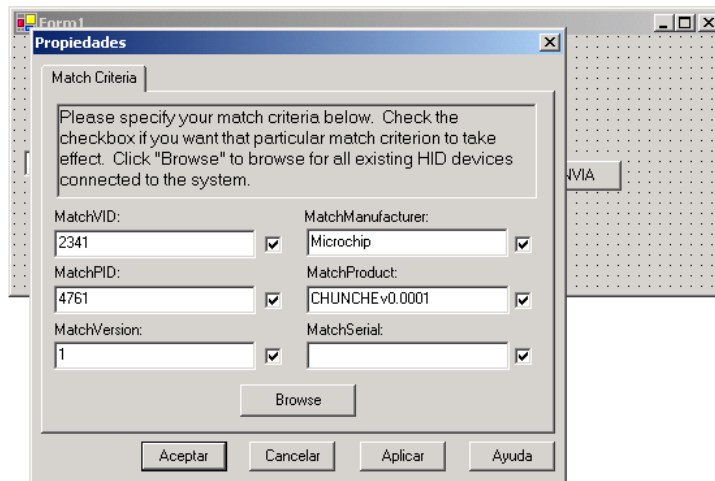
Form1

Propiedades

Match Criteria

Please specify your match criteria below. Check the checkbox if you want that particular match criterion to take effect. Click "Browse" to browse for all existing HID devices connected to the system.

NVIA

MatchVID:
2341

MatchManufacturer:
Microchip

MatchPID:
4761

MatchProduct:
CHUNCHEv0.0001

MatchVersion:
1

MatchSerial:

Browse

Aceptar
Cancelar
Aplicar
Ayuda